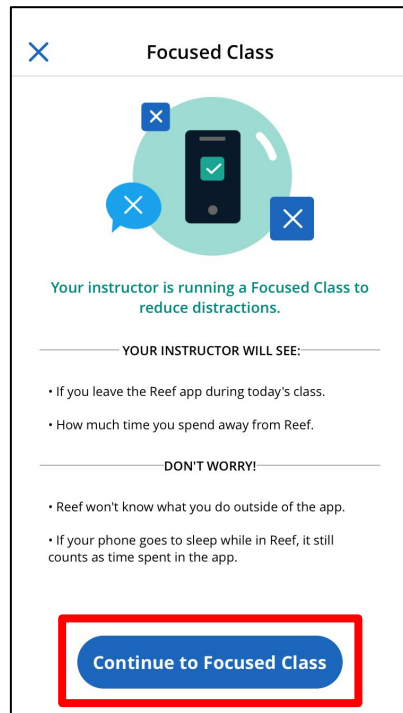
Focused Class

Your instructor is running a Focused Class to reduce distractions.

YOUR INSTRUCTOR WILL SEE:

• If you leave the Reef app during today's class.

• How much time you spend away from Reef.

DON'T WORRY!

• Reef won't know what you do outside of the app.

• If your phone goes to sleep while in Reef, it still counts as time spent in the app.

Continue to Focused Class